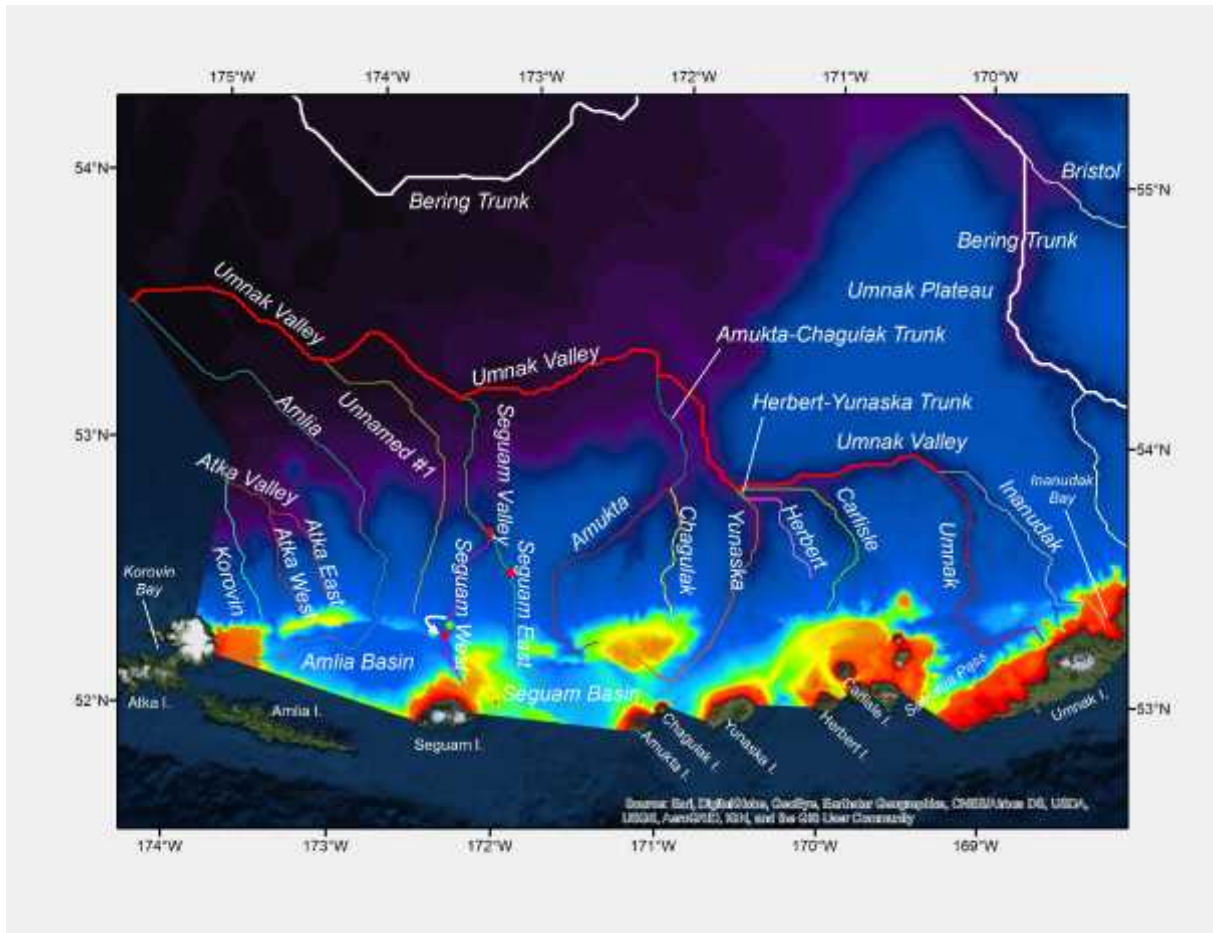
175°W 174°W 173°W 172°W 171°W 170°W

54°N
53°N
52°N

55°N
54°N
53°N

Bering Trunk

Bristol

Bering Trunk

Umnak Plateau

Umnak Valley

Umnak Valley

Amukta-Chagulak Trunk

Amlia

Unnamed #1

Seguam Valley

Herbert-Yunaska Trunk

Umnak Valley

Atka Valley

Atka East

Atka West

Korovin

Seguam West

Seguam East

Amukta

Chagulak

Yunaska

Herbert

Carlisle

Umnak

Inanudak

Inanudak Bay

Korovin Bay

Amlia Basin

Seguam Basin

Atka I.

Amlia I.

Seguam I.

Amukta I.

Chagulak I.

Yunaska I.

Herbert I.

Carlisle I.

Samalga Pass

Umnak I.

Source: Esri, DigitalGlobe, GeoEye, Earthstar Geographics, CNES/Airbus DS, USDA, USGS, AeroGRID, IGN, and the GIS User Community

174°W 173°W 172°W 171°W 170°W 169°W